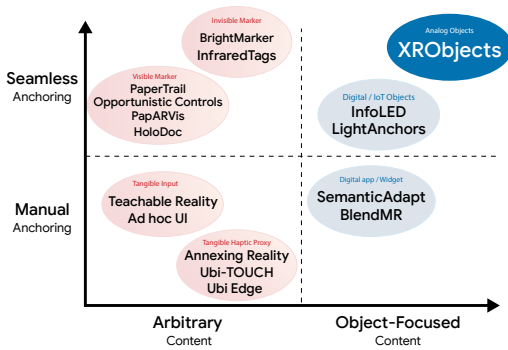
Seamless
Anchoring

Manual
Anchoring

Invisible Marker
BrightMarker
InfraredTags

Visible Marker
PaperTrail
Opportunistic Controls
PapARVis
HoloDoc

Analog Objects
XRObjects

Digital / IoT Objects
InfoLED
LightAnchors

Tangible Input
Teachable Reality
Ad hoc UI

Tangible Haptic Proxy
Annexing Reality
Ubi-TOUCH
Ubi Edge

Digital app / Widget
SemanticAdapt
BlendMR

Arbitrary
Content

Object-Focused
Content